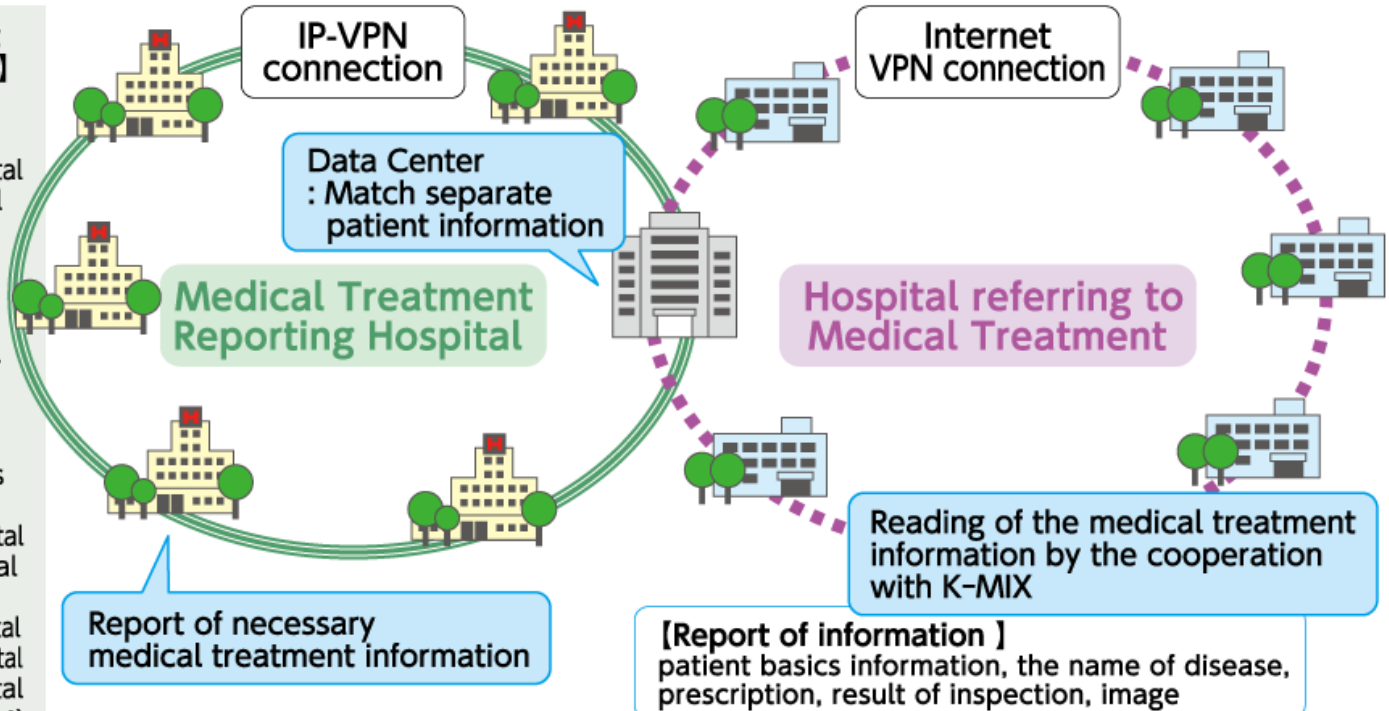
IP-VPN connection

Internet VPN connection

Data Center
: Match separate patient information

Medical Treatment Reporting Hospital

Hospital referring to Medical Treatment

Reading of the medical treatment information by the cooperation with K-MIX

Report of necessary medical treatment information

【Report of information 】
patient basics information, the name of disease, prescription, result of inspection, image